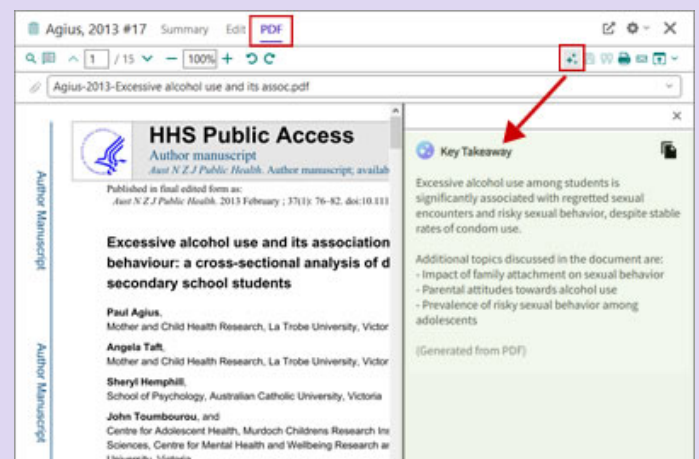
Agius, 2013 #17 Summary Edit PDF

1 / 15 100%

Agius-2013-Excessive alcohol use and its assoc.pdf

Author Manuscript

Author Manuscript

HHS Public Access
Author manuscript
Aust N Z J Public Health. Author manuscript; availab

Published in final edited form as:
Aust N Z J Public Health. 2013 February ; 37(1): 76–82. doi:10.111

Excessive alcohol use and its association
behaviour: a cross-sectional analysis of d
secondary school students

Paul Agius,
Mother and Child Health Research, La Trobe University, Victor

Angela Taft,
Mother and Child Health Research, La Trobe University, Victor

Sheryl Hemphill,
School of Psychology, Australian Catholic University, Victoria

John Toumbourou, and
Centre for Adolescent Health, Murdoch Childrens Research In
Sciences, Centre for Mental Health and Wellbeing Research a
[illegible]

Key Takeaway

Excessive alcohol use among students is significantly associated with regretted sexual encounters and risky sexual behavior, despite stable rates of condom use.

Additional topics discussed in the document are:
- Impact of family attachment on sexual behavior
- Parental attitudes towards alcohol use
- Prevalence of risky sexual behavior among adolescents

(Generated from PDF)